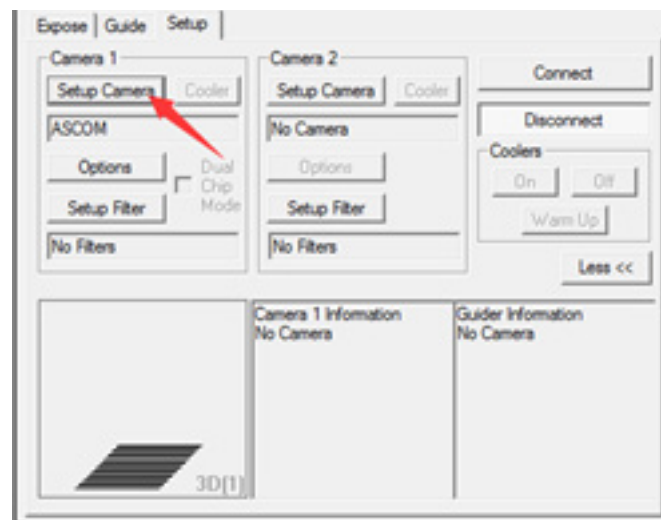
Expose | Guide | Setup

Camera 1
Setup Camera
Cooler
ASCOM
Options
Dual Chip Mode
Setup Filter
No Filters

Camera 2
Setup Camera
Cooler
No Camera
Options
Setup Filter
No Filters

Connect
Disconnect
Coolers
On
Off
Warm Up
Less <<

3D[1]

Camera 1 Information
No Camera

Guider Information
No Camera